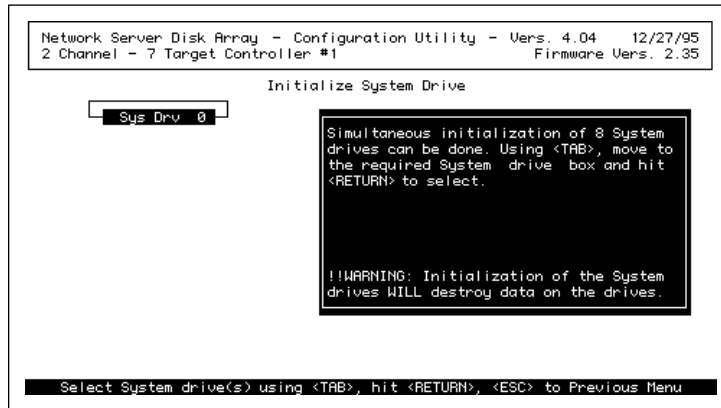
Network Server Disk Array - Configuration Utility - Vers. 4.04 12/27/95
2 Channel - 7 Target Controller #1 Firmware Vers. 2.35

Initialize System Drive

Sys Drv 0

Simultaneous initialization of 8 System drives can be done. Using <TAB>, move to the required System drive box and hit <RETURN> to select.

!!WARNING: Initialization of the System drives WILL destroy data on the drives.

Select System drive(s) using <TAB>, hit <RETURN>, <ESC> to Previous Menu